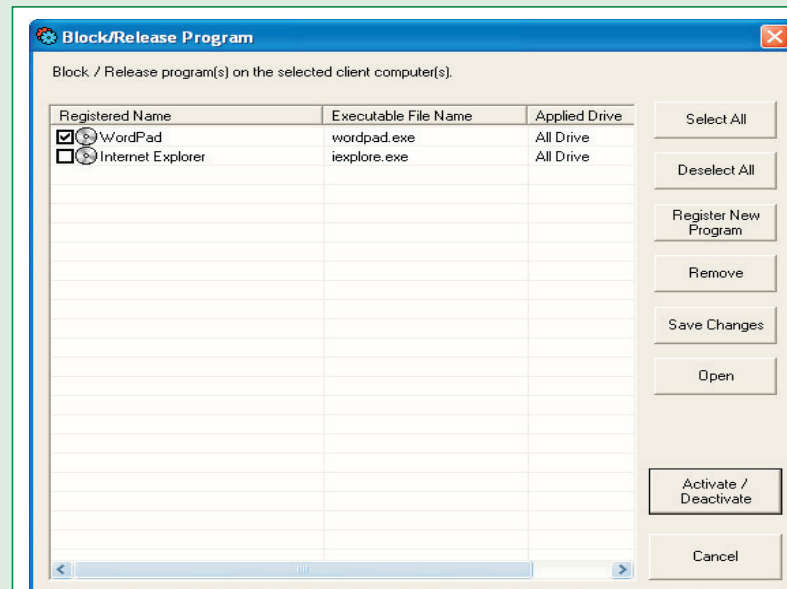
Block/Release Program

Block / Release program(s) on the selected client computer(s).

| Registered Name | Executable File Name | Applied Drive |
|---|---|---|
| WordPad | wordpad.exe | All Drive |
| Internet Explorer | iexplore.exe | All Drive |

Select All

Deselect All

Register New Program

Remove

Save Changes

Open

Activate / Deactivate

Cancel